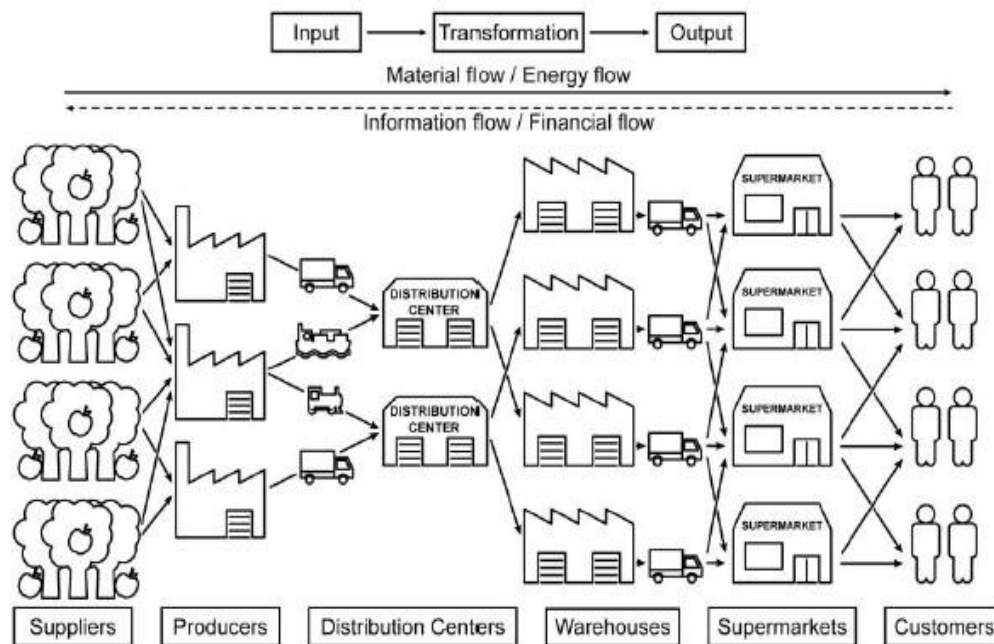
Input → Transformation → Output

Material flow / Energy flow

Information flow / Financial flow

DISTRIBUTION CENTER

DISTRIBUTION CENTER

SUPERMARKET

SUPERMARKET

SUPERMARKET

SUPERMARKET

Suppliers

Producers

Distribution Centers

Warehouses

Supermarkets

Customers